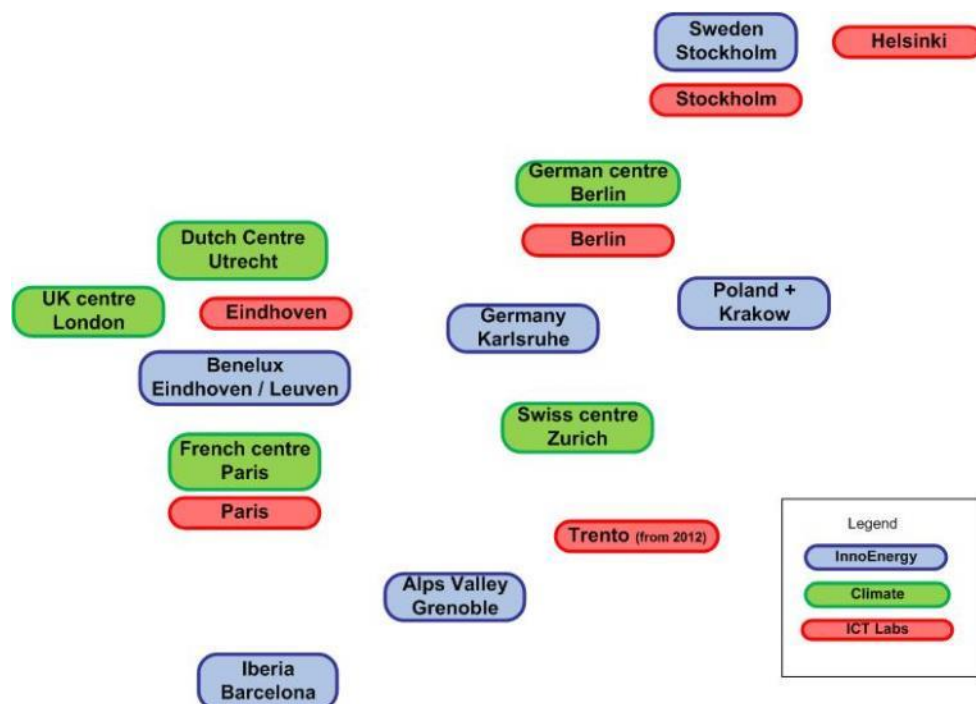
Sweden Stockholm

Helsinki

Stockholm

German centre Berlin

Berlin

Dutch Centre Utrecht

UK centre London

Eindhoven

Poland + Krakow

Germany Karlsruhe

Benelux Eindhoven / Leuven

Swiss centre Zurich

French centre Paris

Paris

Trento (from 2012)

Alps Valley Grenoble

Iberia Barcelona

Legend

InnoEnergy

Climate

ICT Labs